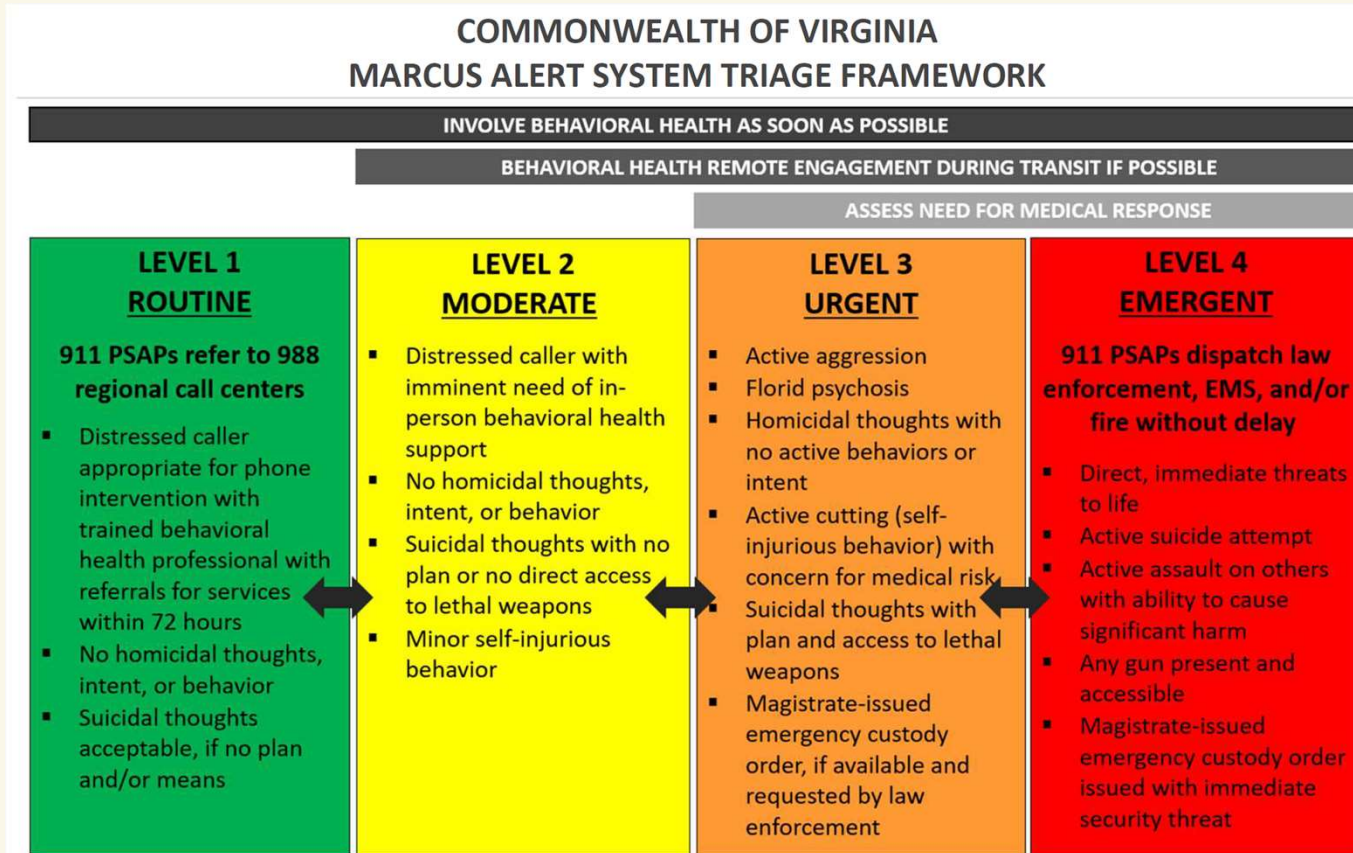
COMMONWEALTH OF VIRGINIA
MARCUS ALERT SYSTEM TRIAGE FRAMEWORK

INVOLVE BEHAVIORAL HEALTH AS SOON AS POSSIBLE

BEHAVIORAL HEALTH REMOTE ENGAGEMENT DURING TRANSIT IF POSSIBLE

ASSESS NEED FOR MEDICAL RESPONSE

LEVEL 1
ROUTINE

911 PSAPs refer to 988 regional call centers

- Distressed caller appropriate for phone intervention with trained behavioral health professional with referrals for services within 72 hours
- No homicidal thoughts, intent, or behavior
- Suicidal thoughts acceptable, if no plan and/or means

LEVEL 2
MODERATE

- Distressed caller with imminent need of in-person behavioral health support
- No homicidal thoughts, intent, or behavior
- Suicidal thoughts with no plan or no direct access to lethal weapons
- Minor self-injurious behavior

LEVEL 3
URGENT

- Active aggression
- Florid psychosis
- Homicidal thoughts with no active behaviors or intent
- Active cutting (self-injurious behavior) with concern for medical risk
- Suicidal thoughts with plan and access to lethal weapons
- Magistrate-issued emergency custody order, if available and requested by law enforcement

LEVEL 4
EMERGENT

911 PSAPs dispatch law enforcement, EMS, and/or fire without delay

- Direct, immediate threats to life
- Active suicide attempt
- Active assault on others with ability to cause significant harm
- Any gun present and accessible
- Magistrate-issued emergency custody order issued with immediate security threat